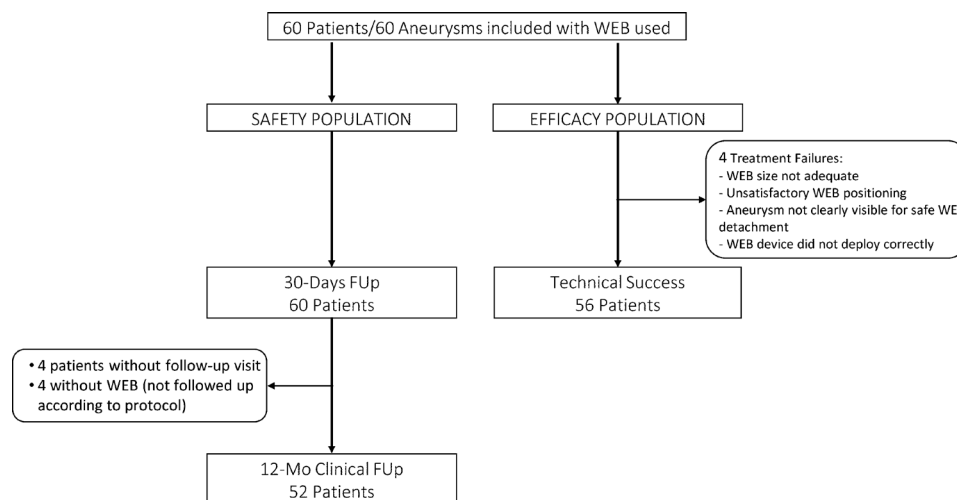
60 Patients/60 Aneurysms included with WEB used

SAFETY POPULATION

EFFICACY POPULATION

4 Treatment Failures:
- WEB size not adequate
- Unsatisfactory WEB positioning
- Aneurysm not clearly visible for safe WE detachment
- WEB device did not deploy correctly

30-Days FUp
60 Patients

Technical Success
56 Patients

• 4 patients without follow-up visit
• 4 without WEB (not followed up according to protocol)

12-Mo Clinical FUp
52 Patients